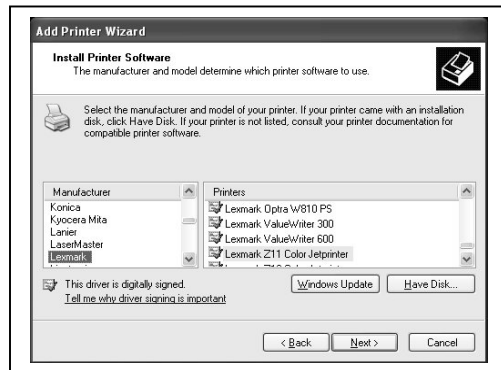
Add Printer Wizard

Install Printer Software
The manufacturer and model determine which printer software to use.

Select the manufacturer and model of your printer. If your printer came with an installation disk, click Have Disk. If your printer is not listed, consult your printer documentation for compatible printer software.

| Manufacturer |
|---|
| Konica |
| Kyocera Mita |
| Lanier |
| LaserMaster |
| Lexmark |

| Printers |
|---|
| Lexmark Optra W810 PS |
| Lexmark ValueWriter 300 |
| Lexmark ValueWriter 600 |
| Lexmark Z11 Color Jetprinter |

This driver is digitally signed.
Tell me why driver signing is important

Windows Update
Have Disk...

< Back
Next >
Cancel